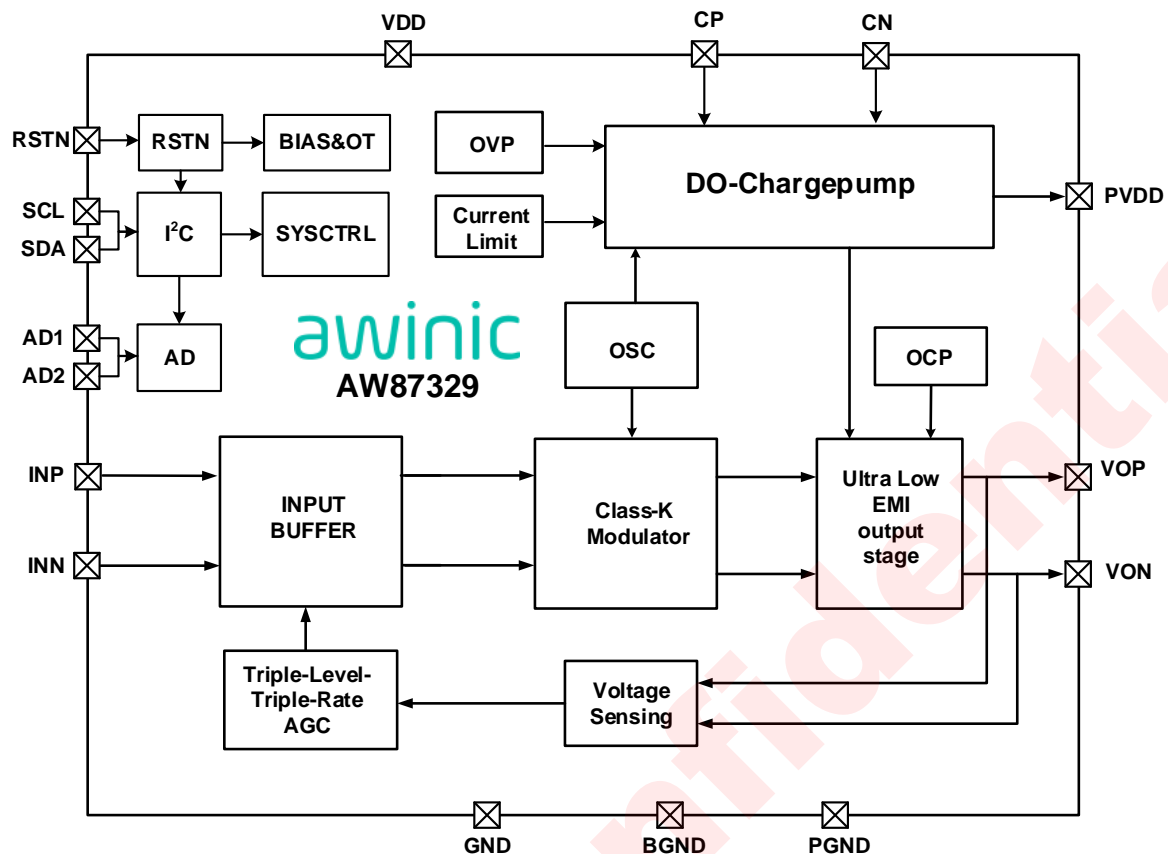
VDD

CP

CN

RSTN

RSTN

BIAS&OT

OVP

DO-Chargepump

PVDD

SCL

SDA

$I^2C$

SYSCTRL

Current Limit

AD1

AD2

AD

awinic

AW87329

OSC

OCP

INP

INN

INPUT BUFFER

Class-K Modulator

Ultra Low EMI output stage

VOP

VON

Triple-Level-Triple-Rate AGC

Voltage Sensing

GND

BGND

PGND

Confidential